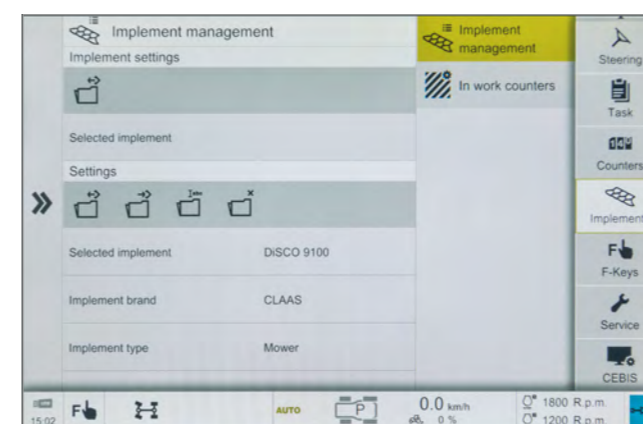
Implement management

Implement settings

Selected implement

Settings

Selected implement DiSCO 9100

Implement brand CLAAS

Implement type Mower

Implement management

In work counters

Steering

Task

Counters

Implement

F-Keys

Service

CEBIS

15:02

AUTO

P

0.0 km/h

0 %

1800 R.p.m.

1200 R.p.m.